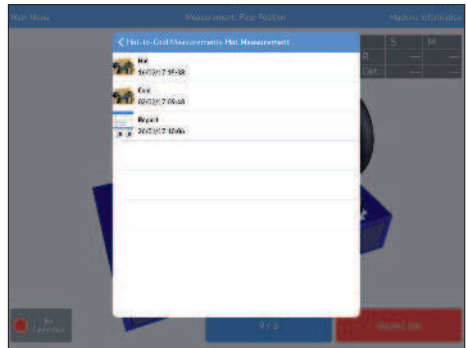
Main Menu

Measurement: Post Position

Machine Information

S

M

R

—

—

Det.

—

—

< Hot-to-Cold Measurements Hot Measurement

Hot
16/03/17 15:38

Cold
20/03/17 09:48

Report
20/03/17 10:46

No
Function

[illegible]

Restart Job